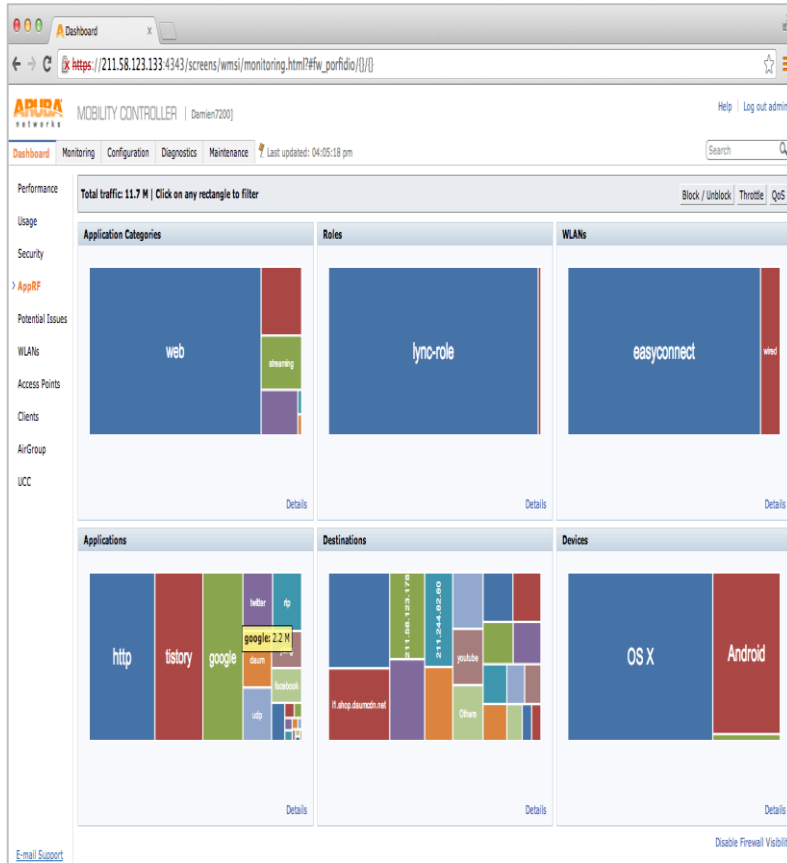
Dashboard

https://211.58.123.133:4343/screens/wmsi/monitoring.html?#fw_porfidio/{}/{}

ARUBA networks MOBILITY CONTROLLER | Damien7200]

Help | Log out admin

Dashboard Monitoring Configuration Diagnostics Maintenance Last updated: 04:05:18 pm

Search

Performance
Usage
Security
AppRF
Potential Issues
WLANs
Access Points
Clients
AirGroup
UCC

Total traffic: 11.7 M | Click on any rectangle to filter

Block / Unblock Throttle QoS

Application Categories

web

streaming

Details

Roles

lync-role

Details

WLANs

easyconnect

wired

Details

Applications

http

tistory

google

twitter

rtp

google: 2.2 M

daum

facebook

udp

Details

Destinations

211.58.123.178

211.244.62.60

youtube

Others

f1.shop.daumcdn.net

Details

Devices

OS X

Android

Details

Disable Firewall Visibili

E-mail Support